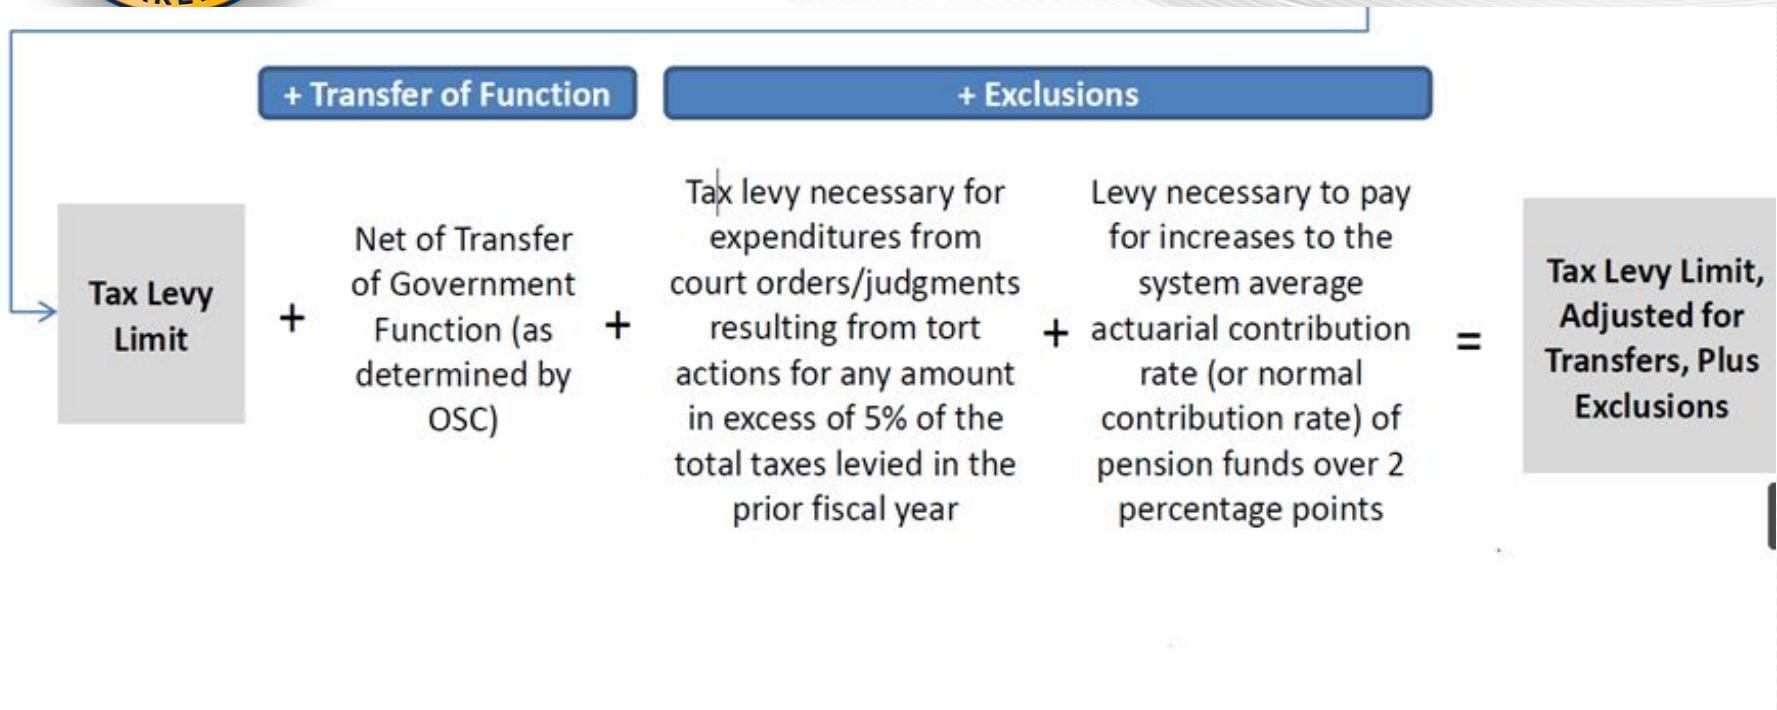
+ Transfer of Function

+ Exclusions

Tax Levy Limit

+

Net of Transfer of Government Function (as determined by OSC)

+

Tax levy necessary for expenditures from court orders/judgments resulting from tort actions for any amount in excess of 5% of the total taxes levied in the prior fiscal year

+

Levy necessary to pay for increases to the system average actuarial contribution rate (or normal contribution rate) of pension funds over 2 percentage points

=

Tax Levy Limit, Adjusted for Transfers, Plus Exclusions